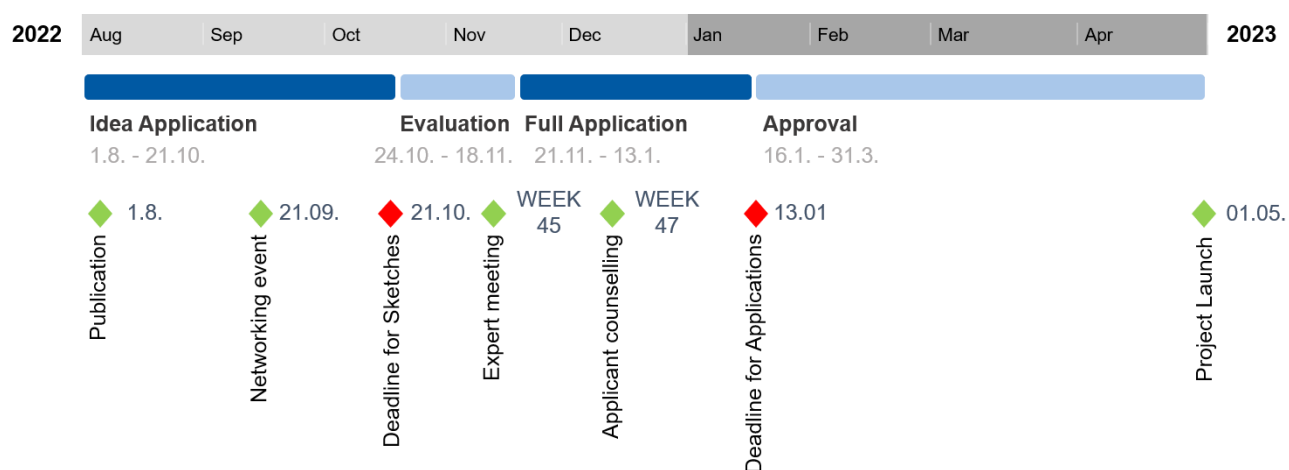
2022 Aug Sep Oct Nov Dec Jan Feb Mar Apr 2023

Idea Application
1.8. - 21.10.

Evaluation
24.10. - 18.11.

Full Application
21.11. - 13.1.

Approval
16.1. - 31.3.

1.8. Publication

21.09. Networking event

21.10. Deadline for Sketches

WEEK 45 Expert meeting

WEEK 47 Applicant counselling

13.01 Deadline for Applications

01.05. Project Launch